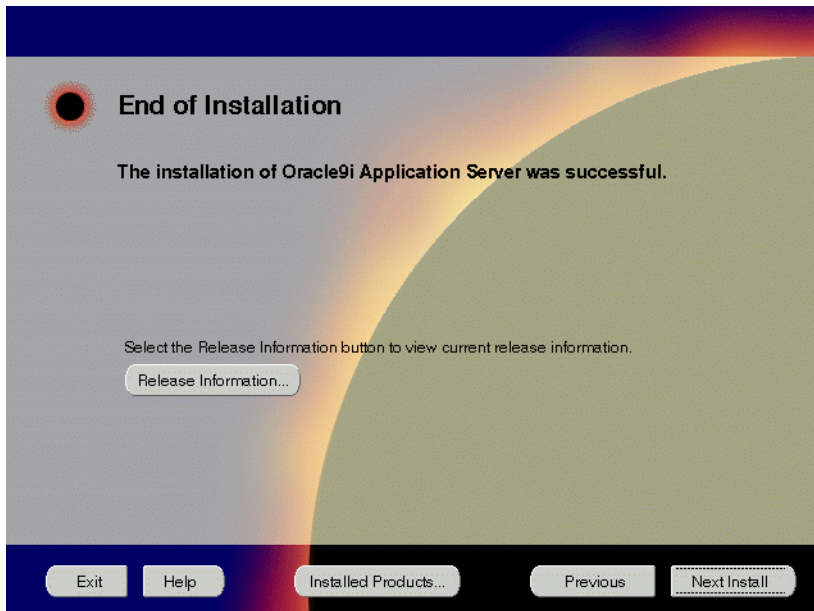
End of Installation

The installation of Oracle9i Application Server was successful.

Select the Release Information button to view current release information.

Release Information...

Exit

Help

Installed Products...

Previous

Next Install